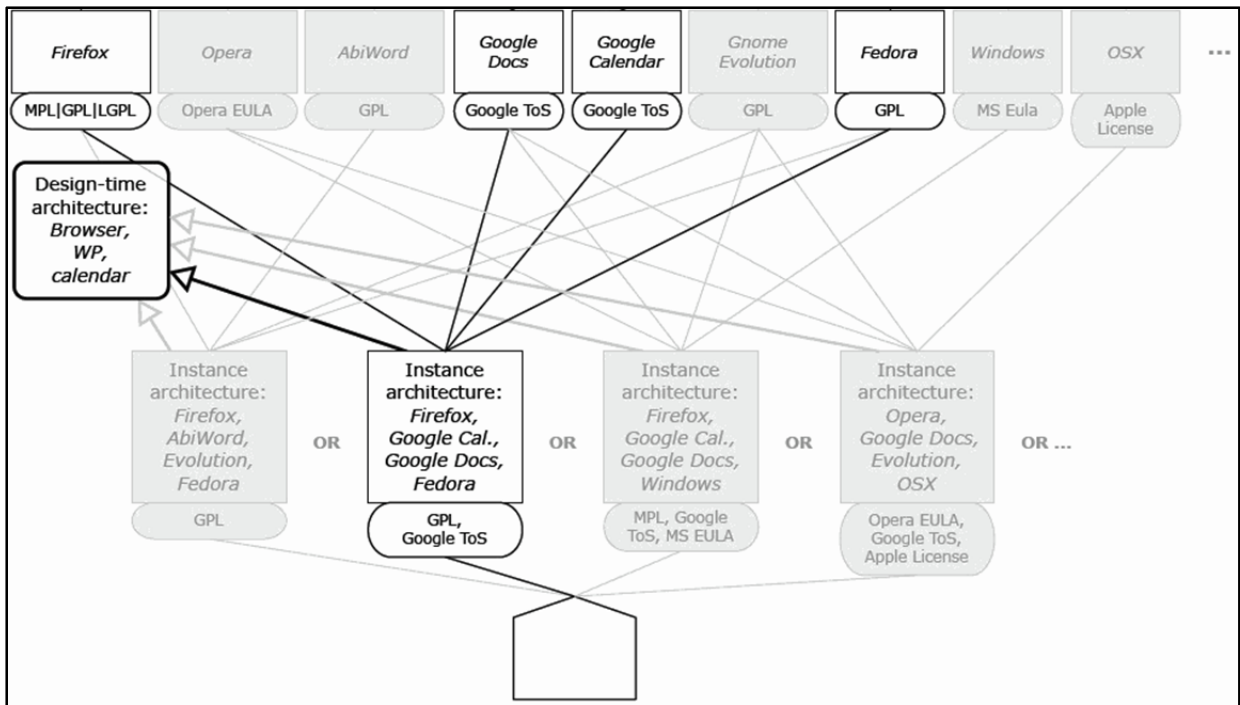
Firefox
MPL|GPL|LGPL

Opera
Opera EULA

AbiWord
GPL

Google Docs
Google ToS

Google Calendar
Google ToS

Gnome Evolution
GPL

Fedora
GPL

Windows
MS Eula

OSX
Apple License

...

Design-time architecture: Browser, WP, calendar

Instance architecture: Firefox, AbiWord, Evolution, Fedora
GPL

OR

Instance architecture: Firefox, Google Cal., Google Docs, Fedora
GPL, Google ToS

OR

Instance architecture: Firefox, Google Cal., Google Docs, Windows
MPL, Google ToS, MS EULA

OR

Instance architecture: Opera, Google Docs, Evolution, OSX
Opera EULA, Google ToS, Apple License

OR ...